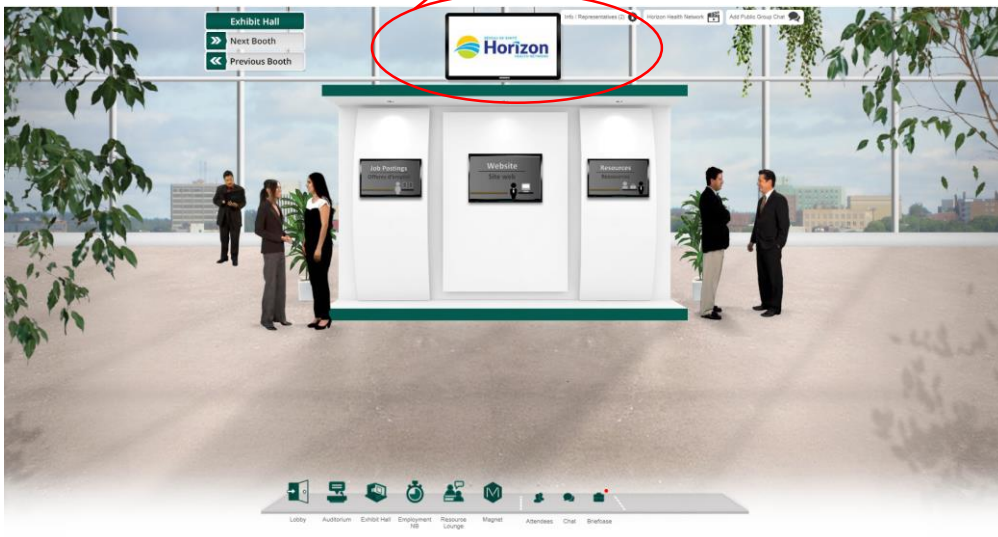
Exhibit Hall
Next Booth
Previous Booth

Info / Representatives (2)
Horizon Health Network
Add Public Group Chat

RÉSEAU DE SANTÉ
Horizon
HEALTH NETWORK

Job Postings
Offres d'emploi

Website
Site web

Resources
Ressources

Lobby
Auditorium
Exhibit Hall
Employment NB
Resource Lounge
Magnet
Attendees
Chat
Briefcase